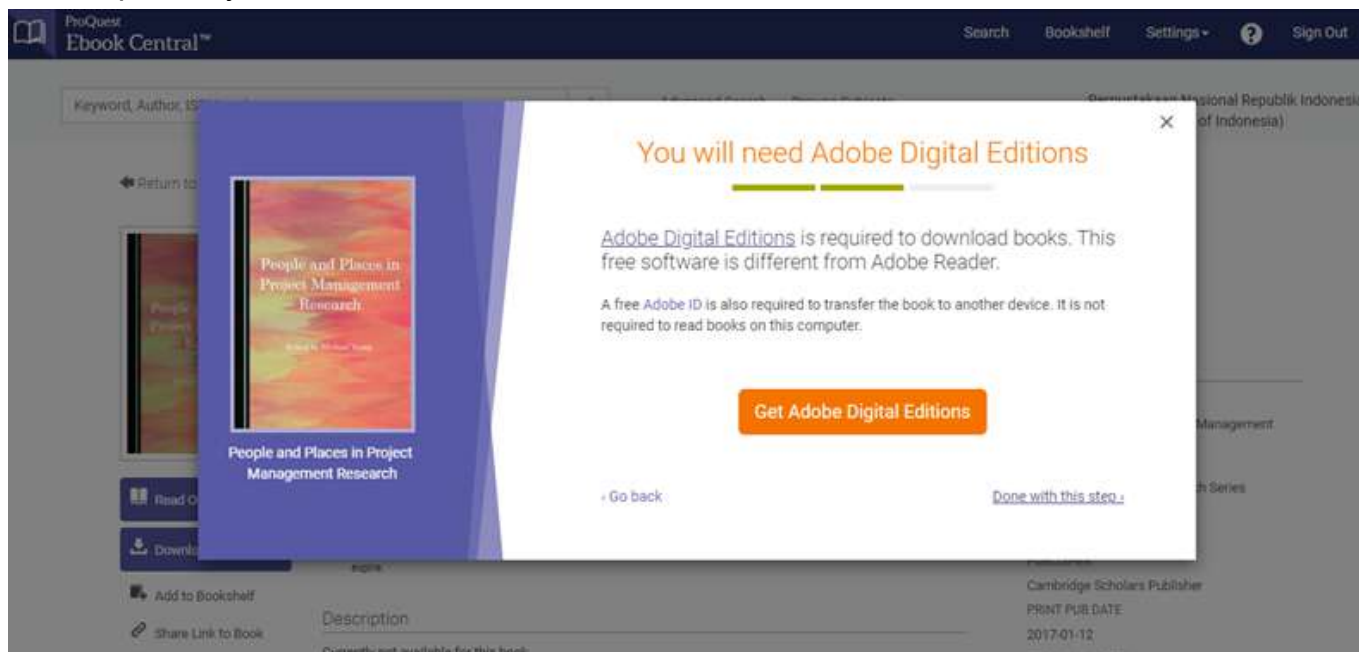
ProQuest
Ebook Central™

Search Bookshelf Settings ▾ Sign Out

Keyword, Author, IS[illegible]

Perpustakaan Nasional Republik Indonesia
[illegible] of Indonesia)

Return to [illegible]

People and Places in Project Management Research

Edited by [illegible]

People and Places in Project Management Research

You will need Adobe Digital Editions

Adobe Digital Editions is required to download books. This free software is different from Adobe Reader.

A free Adobe ID is also required to transfer the book to another device. It is not required to read books on this computer.

Get Adobe Digital Editions

‹ Go back

Done with this step ›

×

Read O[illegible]

Downl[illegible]

Add to Bookshelf

Share Link to Book

Description

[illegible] Management

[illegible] Series

Cambridge Scholars Publisher

PRINT PUB DATE

2017-01-12